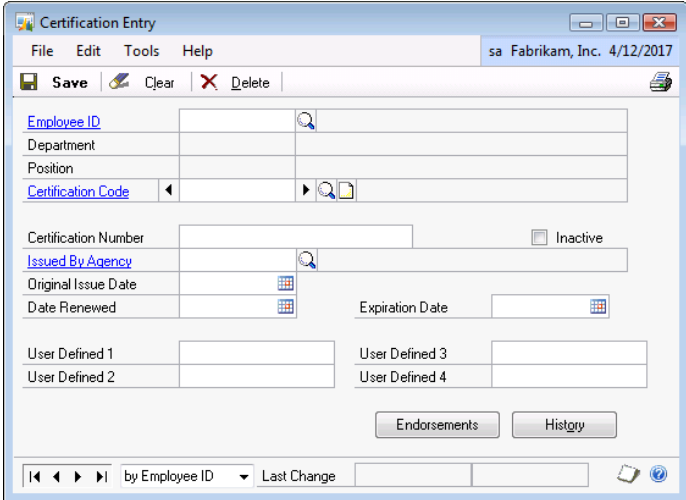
Certification Entry

File Edit Tools Help sa Fabrikam, Inc. 4/12/2017

Save Clear Delete

Employee ID
Department
Position
Certification Code

Certification Number Inactive
Issued By Agency
Original Issue Date
Date Renewed Expiration Date

User Defined 1 User Defined 3
User Defined 2 User Defined 4

Endorsements History

by Employee ID Last Change